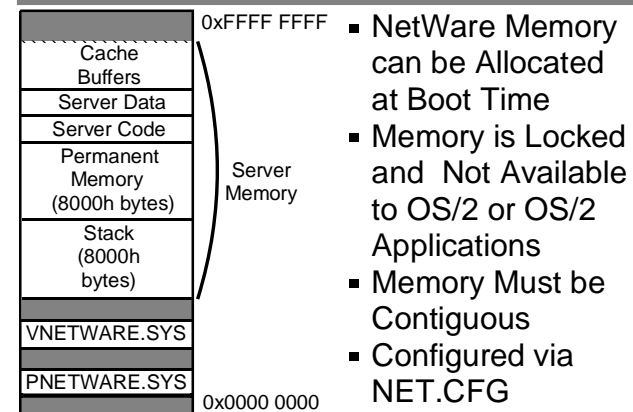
0xFFFF FFFF

Cache Buffers

Server Data

Server Code

Permanent Memory (8000h bytes)

Stack (8000h bytes)

Server Memory

VNETWARE.SYS

PNETWARE.SYS

0x0000 0000

- NetWare Memory can be Allocated at Boot Time
- Memory is Locked and Not Available to OS/2 or OS/2 Applications
- Memory Must be Contiguous
- Configured via NET.CFG